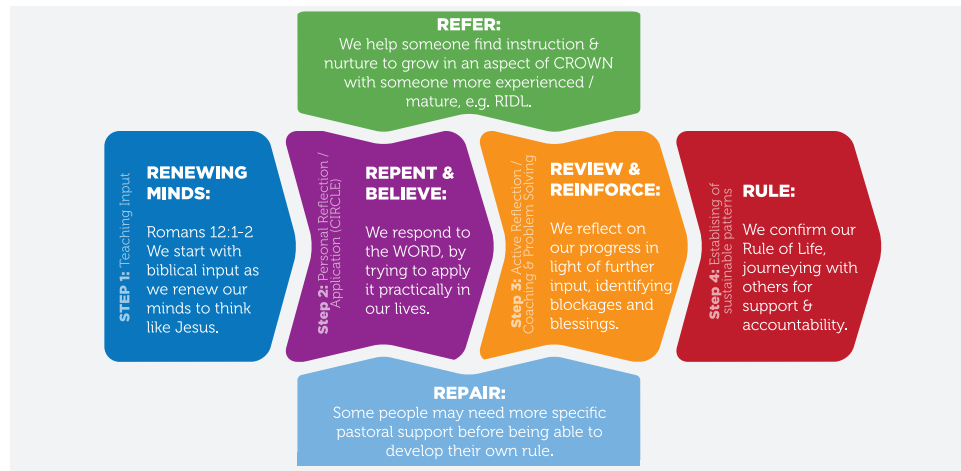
REFER:
We help someone find instruction & nurture to grow in an aspect of CROWN with someone more experienced / mature, e.g. RIDL.

STEP 1: Teaching Input

RENEWING MINDS:
Romans 12:1-2
We start with biblical input as we renew our minds to think like Jesus.

Step 2: Personal Reflection / Application (CIRCLE)

REPENT & BELIEVE:
We respond to the WORD, by trying to apply it practically in our lives.

Step 3: Active Reflection / Coaching & Problem Solving

REVIEW & REINFORCE:
We reflect on our progress in light of further input, identifying blockages and blessings.

Step 4: Establising of sustainable patterns

RULE:
We confirm our Rule of Life, journeying with others for support & accountability.

REPAIR:
Some people may need more specific pastoral support before being able to develop their own rule.